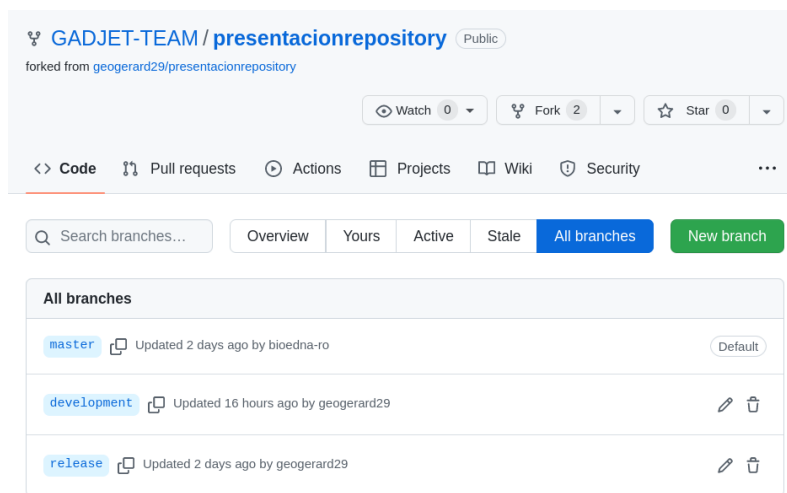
GADJET-TEAM / presentacionrepository Public

forked from geogerard29/presentacionrepository

Watch 0 Fork 2 Star 0

Code Pull requests Actions Projects Wiki Security ···

Search branches…

Overview Yours Active Stale All branches New branch

All branches

master Updated 2 days ago by bioedna-ro Default

development Updated 16 hours ago by geogerard29

release Updated 2 days ago by geogerard29